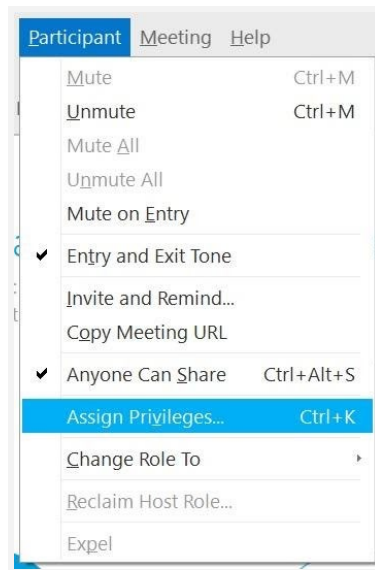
Participant Meeting Help

Mute Ctrl+M
Unmute Ctrl+M
Mute All
Unmute All
Mute on Entry
✔ Entry and Exit Tone
Invite and Remind...
Copy Meeting URL
✔ Anyone Can Share Ctrl+Alt+S
Assign Privileges... Ctrl+K
Change Role To
Reclaim Host Role...
Expel